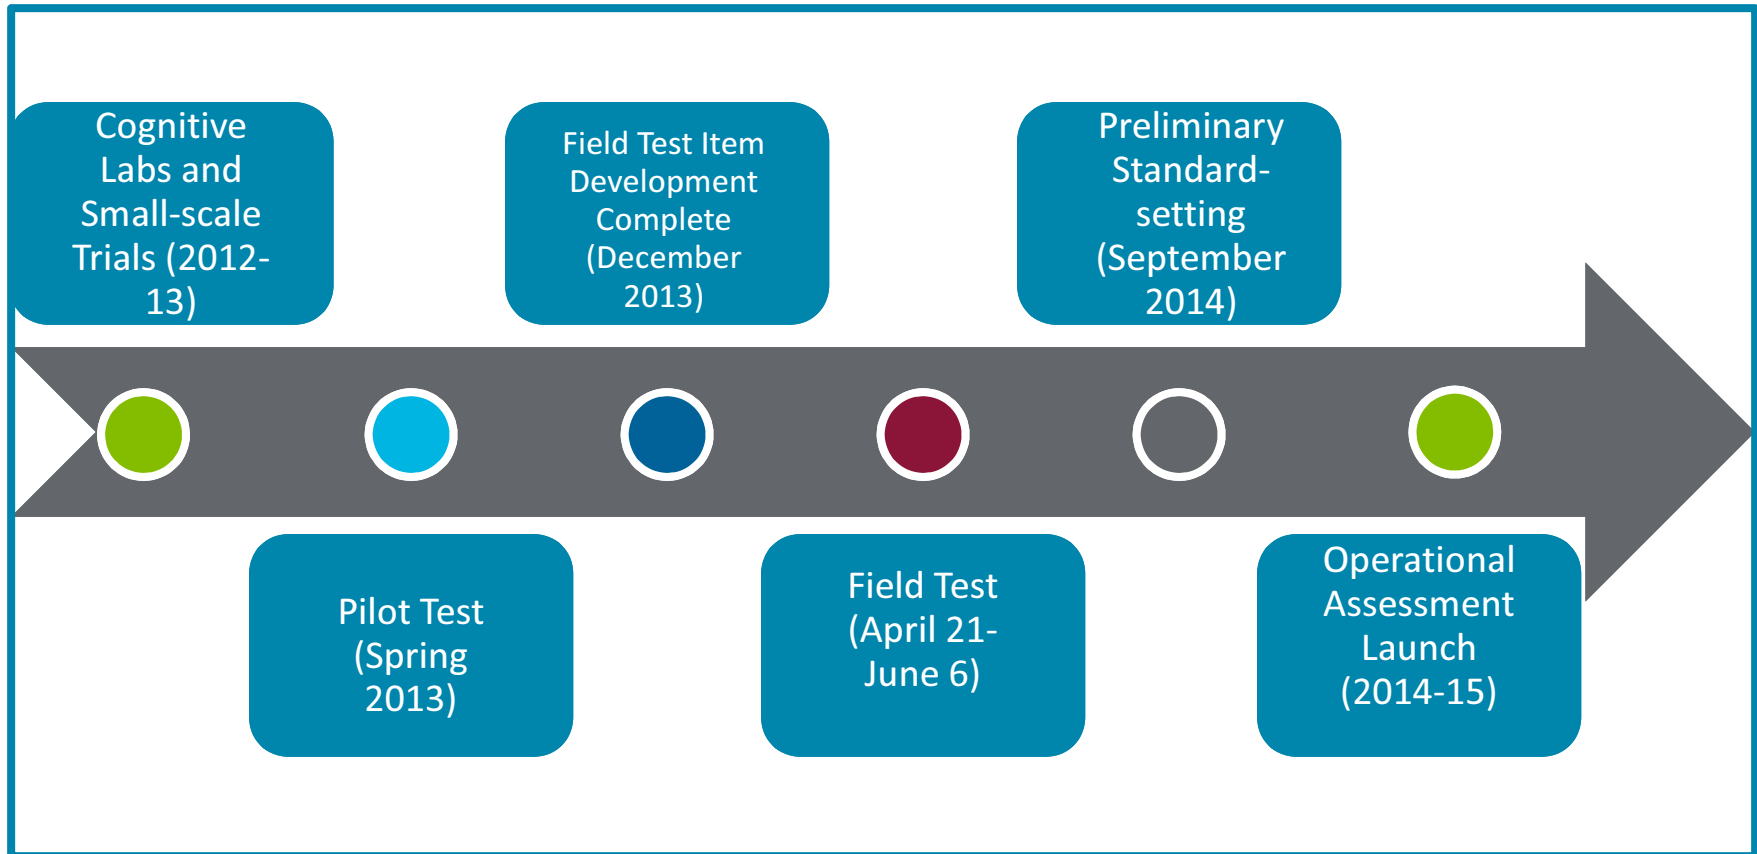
Cognitive Labs and Small-scale Trials (2012-13)

Pilot Test (Spring 2013)

Field Test Item Development Complete (December 2013)

Field Test (April 21-June 6)

Preliminary Standard-setting (September 2014)

Operational Assessment Launch (2014-15)